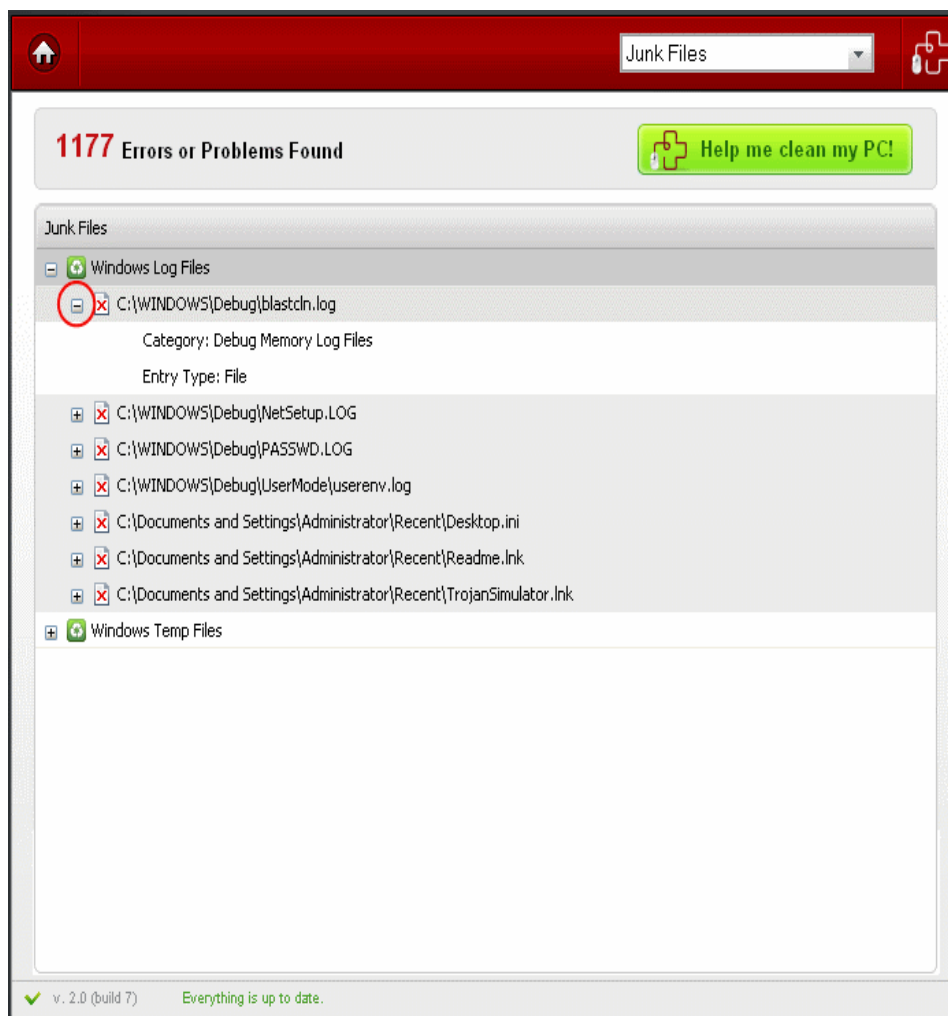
Junk Files

1177 Errors or Problems Found

Help me clean my PC!

Junk Files

Windows Log Files

C:\WINDOWS\Debug\blastcln.log

Category: Debug Memory Log Files

Entry Type: File

C:\WINDOWS\Debug\NetSetup.LOG

C:\WINDOWS\Debug\PASSWD.LOG

C:\WINDOWS\Debug\UserMode\userenv.log

C:\Documents and Settings\Administrator\Recent\Desktop.ini

C:\Documents and Settings\Administrator\Recent\Readme.lnk

C:\Documents and Settings\Administrator\Recent\TrojanSimulator.lnk

Windows Temp Files

v. 2.0 (build 7) Everything is up to date.